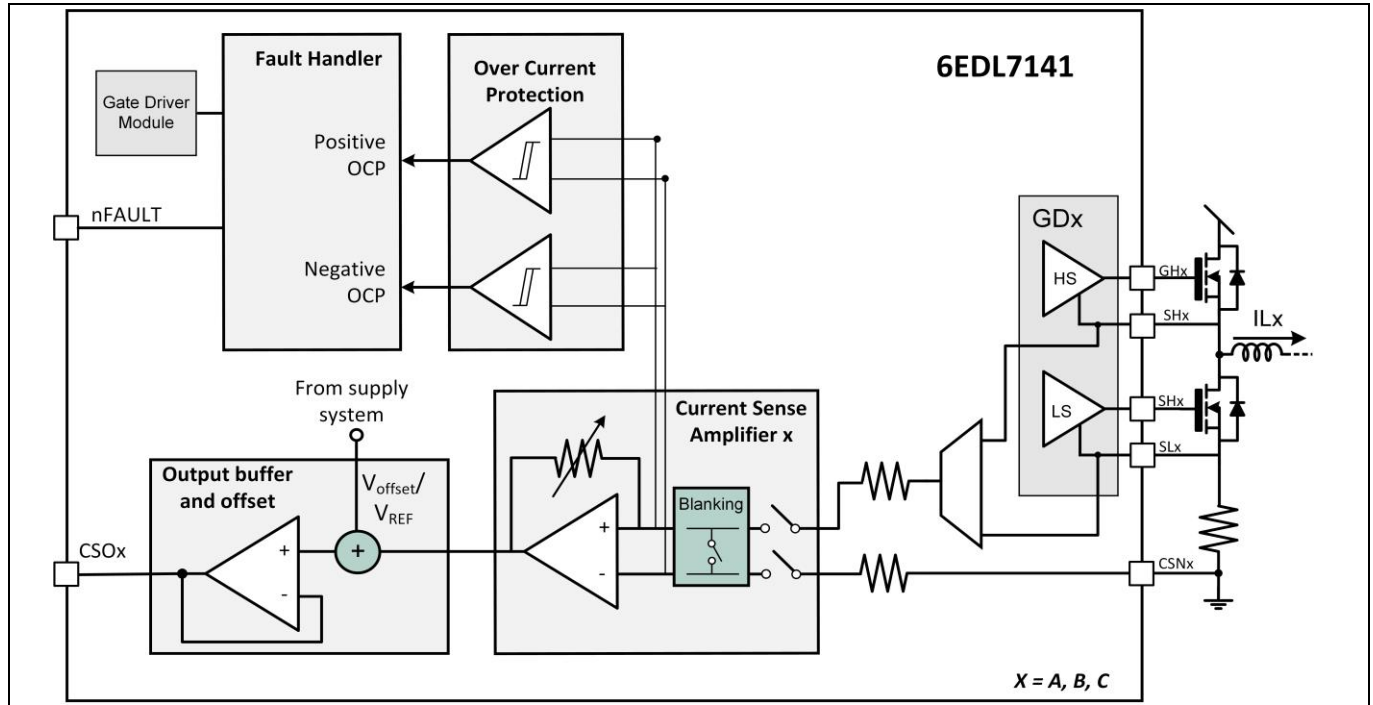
Fault Handler

Gate Driver Module

Positive OCP

Negative OCP

Over Current Protection

6EDL7141

nFAULT

GDx

HS

LS

GHx

SHx

ILx

SHx

SLx

From supply system

Output buffer and offset

$V_{offset}$/ $V_{REF}$

Current Sense Amplifier x

Blanking

CSOx

+

-

+

+

-

CSNx

X = A, B, C